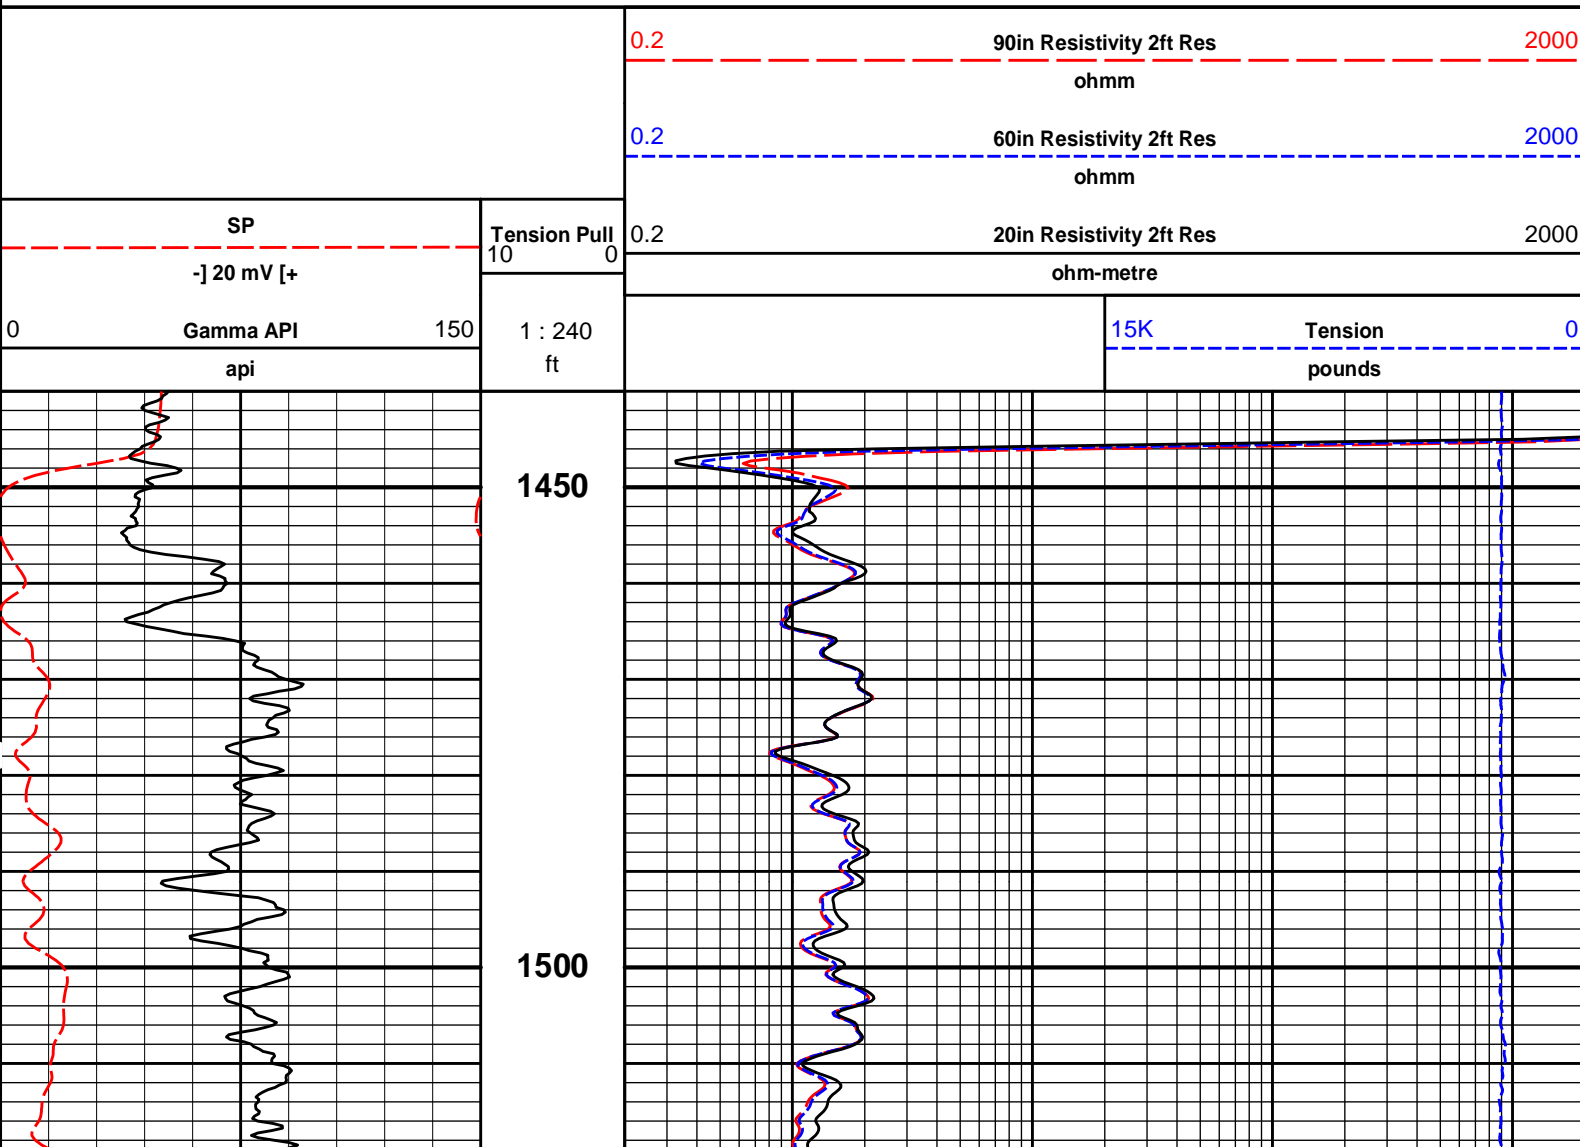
0.2 90in Resistivity 2ft Res 2000
ohmm
0.2 60in Resistivity 2ft Res 2000
ohmm
SP
-] 20 mV [+
Tension Pull
10 0
0.2 20in Resistivity 2ft Res 2000
ohm-metre
0 Gamma API 150
api
1 : 240
ft
15K Tension 0
pounds
1450
1500